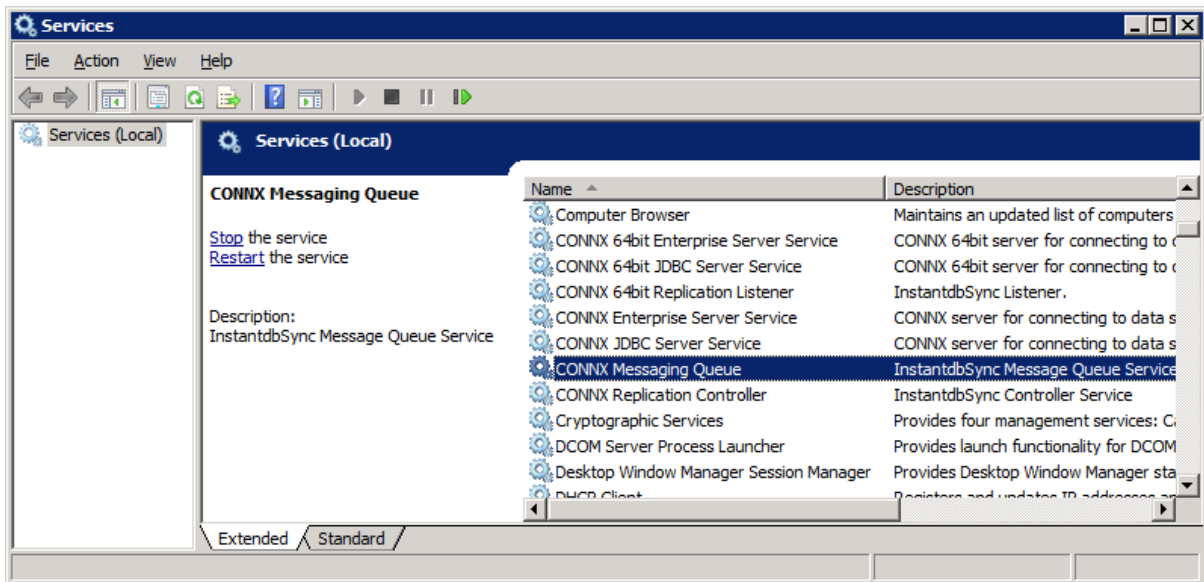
Services

File Action View Help

Services (Local)

Services (Local)

CONNX Messaging Queue

Stop the service
Restart the service

Description:
InstantdbSync Message Queue Service

| Name | Description |
|---|---|
| Computer Browser | Maintains an updated list of computers |
| CONNX 64bit Enterprise Server Service | CONNX 64bit server for connecting to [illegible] |
| CONNX 64bit JDBC Server Service | CONNX 64bit server for connecting to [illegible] |
| CONNX 64bit Replication Listener | InstantdbSync Listener. |
| CONNX Enterprise Server Service | CONNX server for connecting to data s |
| CONNX JDBC Server Service | CONNX server for connecting to data s |
| CONNX Messaging Queue | InstantdbSync Message Queue Service |
| CONNX Replication Controller | InstantdbSync Controller Service |
| Cryptographic Services | Provides four management services: C |
| DCOM Server Process Launcher | Provides launch functionality for DCOM |
| Desktop Window Manager Session Manager | Provides Desktop Window Manager sta |
| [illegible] | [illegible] |

Extended Standard